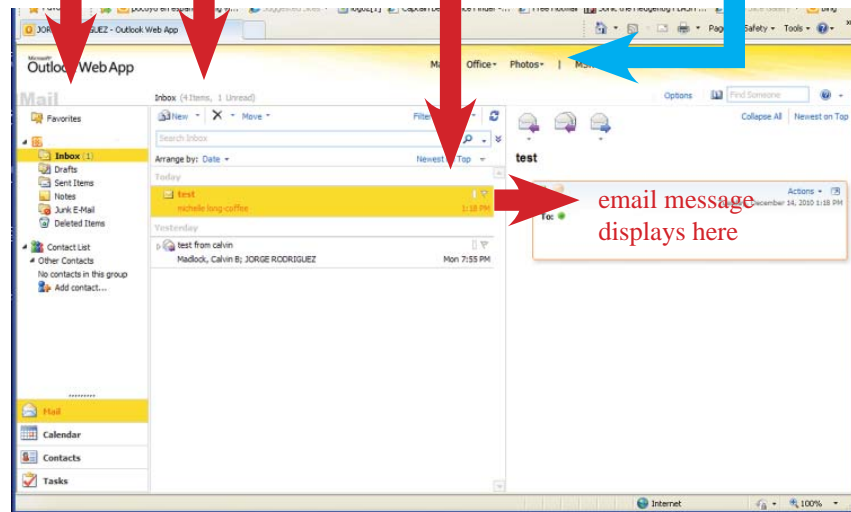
JORGE RODRIGUEZ - Outlook Web App

Page Safety Tools

Microsoft Outlook Web App

Mail Office Photos | MSN

Options Find Someone

Mail

Favorites

Inbox (1)
Drafts
Sent Items
Notes
Junk E-Mail
Deleted Items

Contact List
Other Contacts
No contacts in this group
Add contact...

Inbox (4 Items, 1 Unread)

New Move Filter

Search Inbox

Arrange by: Date Newest on Top

Today

test
michelle long-coffee 1:18 PM

Yesterday

test from calvin
Madlock, Calvin B; JORGE RODRIGUEZ Mon 7:55 PM

Collapse All Newest on Top

test

Actions

December 14, 2010 1:18 PM

To:

email message displays here

Mail

Calendar

Contacts

Tasks

Internet 100%